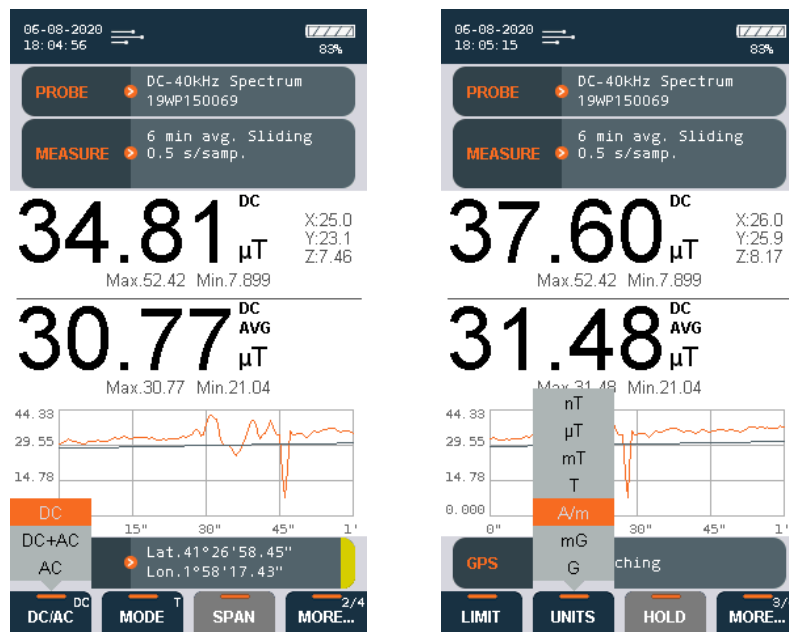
06-08-2020
18:04:56

83%

PROBE
DC-40kHz Spectrum
19WP150069

MEASURE
6 min avg. Sliding
0.5 s/samp.

34.81 DC µT
X:25.0
Y:23.1
Z:7.46
Max.52.42 Min.7.899

30.77 DC AVG µT
Max.30.77 Min.21.04

44.33
29.55
14.78

DC
DC+AC
AC

15"
30"
45"
1'

Lat.41°26'58.45"
Lon.1°58'17.43"

DC/AC DC
MODE T
SPAN
MORE... 2/4

06-08-2020
18:05:15

83%

PROBE
DC-40kHz Spectrum
19WP150069

MEASURE
6 min avg. Sliding
0.5 s/samp.

37.60 DC µT
X:26.0
Y:25.9
Z:8.17
Max.52.42 Min.7.899

31.48 DC AVG µT
Max.31.48 Min.21.04

44.33
29.55
14.78
0.000

nT
µT
mT
T
A/m
mG
G

0"
30"
45"
1'

GPS
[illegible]ching

LIMIT
UNITS
HOLD
MORE... 3/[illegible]